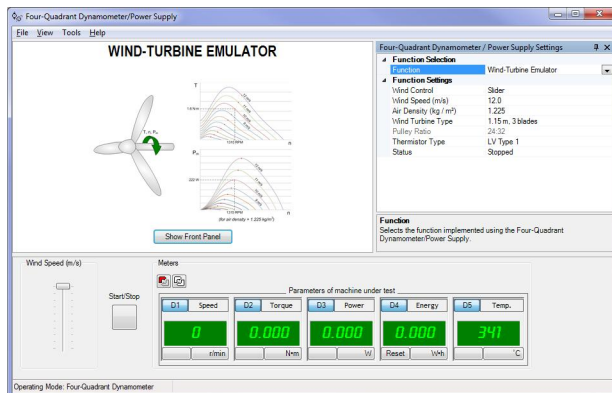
Four-Quadrant Dynamometer/Power Supply

File View Tools Help

WIND-TURBINE EMULATOR

T

T, n, P

n

$P_m$

n

(for air density = 1.225 kg/m³)

Show Front Panel

Four-Quadrant Dynamometer / Power Supply Settings

| | |
|---|---|
| Function Selection | |
| Function | Wind-Turbine Emulator |
| Function Settings | |
| Wind Control | Slider |
| Wind Speed (m/s) | 12.0 |
| Air Density (kg / m³) | 1.225 |
| Wind Turbine Type | 1.15 m, 3 blades |
| Pulley Ratio | 24:32 |
| Thermistor Type | LV Type 1 |
| Status | Stopped |

Function
Selects the function implemented using the Four-Quadrant Dynamometer/Power Supply.

Wind Speed (m/s)

Start/Stop

Meters

Parameters of machine under test

| D1 Speed | D2 Torque | D3 Power | D4 Energy | D5 Temp. |
|---|---|---|---|---|
| 0 | 0.000 | 0.000 | 0.000 | 34.1 |
| r/min | N·m | W | Reset W·h | °C |

Operating Mode: Four-Quadrant Dynamometer